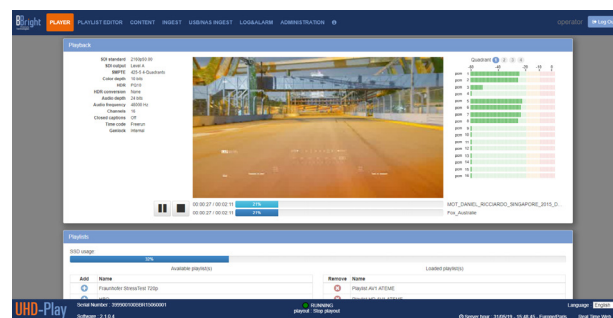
Bright PLAYER PLAYLIST EDITOR CONTENT INGEST USB/NAS INGEST LOG&ALARM ADMINISTRATION

operator Log Out

Playback

SDI standard 2160p50.00
SDI output Level A
SMPTE 425-5 4-Quadrants
Color depth 10 bits
HDR PQ10
HDR conversion None
Audio depth 24 bits
Audio frequency 48000 Hz
Channels 16
Closed captions Off
Time code Freerun
Genlock Internal

Quadrant 1 2 3 4

00:00:27 / 00:02:11 21%
00:00:27 / 00:02:11 21%

MOT_DANIEL_RICCIARDO_SINGAPORE_2015_C...
Fox_Available

Playlists

SSD usage
32%

Available playlist(s)

| Add | Name |
|---|---|
| | Fraunhofer StressTest 720p |
| | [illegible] |

Loaded playlist(s)

| Remove | Name |
|---|---|
| | Playlist AV1 ATEME |
| | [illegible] |

UHD-Play
Serial Number 3999007000SN15060001
Software 2.1.0.4

RUNNING
playout : Stop playout

Server time : 31/05/19 - 15:46:45 - Europe/Paris
Language English
Real Time Web